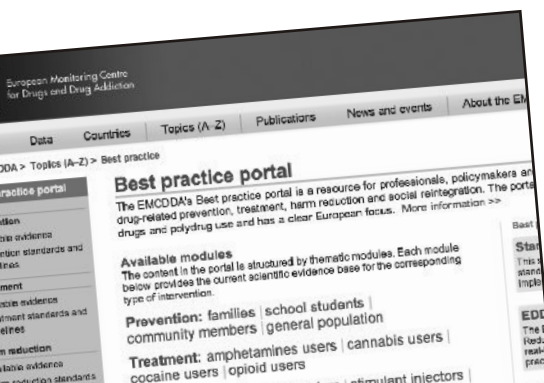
European Monitoring Centre for Drugs and Drug Addiction

Data | Countries | Topics (A–Z) | Publications | News and events | About the EM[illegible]

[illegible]DDA > Topics (A–Z) > Best practice

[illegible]ractice portal

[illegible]tion
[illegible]le evidence
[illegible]ention standards and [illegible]lines

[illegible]ment
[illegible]able evidence
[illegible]tment standards and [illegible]lines

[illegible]m reduction
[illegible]ilable evidence
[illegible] reduction standards

Best practice portal

The EMCDDA's Best practice portal is a resource for professionals, policymakers an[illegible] drug-related prevention, treatment, harm reduction and social reintegration. The porta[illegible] drugs and polydrug use and has a clear European focus. More information >>

Available modules
The content in the portal is structured by thematic modules. Each module below provides the current scientific evidence base for the corresponding type of intervention.

Prevention: families | school students | community members | general population

Treatment: amphetamines users | cannabis users | cocaine users | opioid users

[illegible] | stimulant injectors |

Best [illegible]

Sta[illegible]
This s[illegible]
stand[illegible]
imple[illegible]

EDD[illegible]
The E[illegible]
Redu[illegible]
realis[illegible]
prac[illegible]